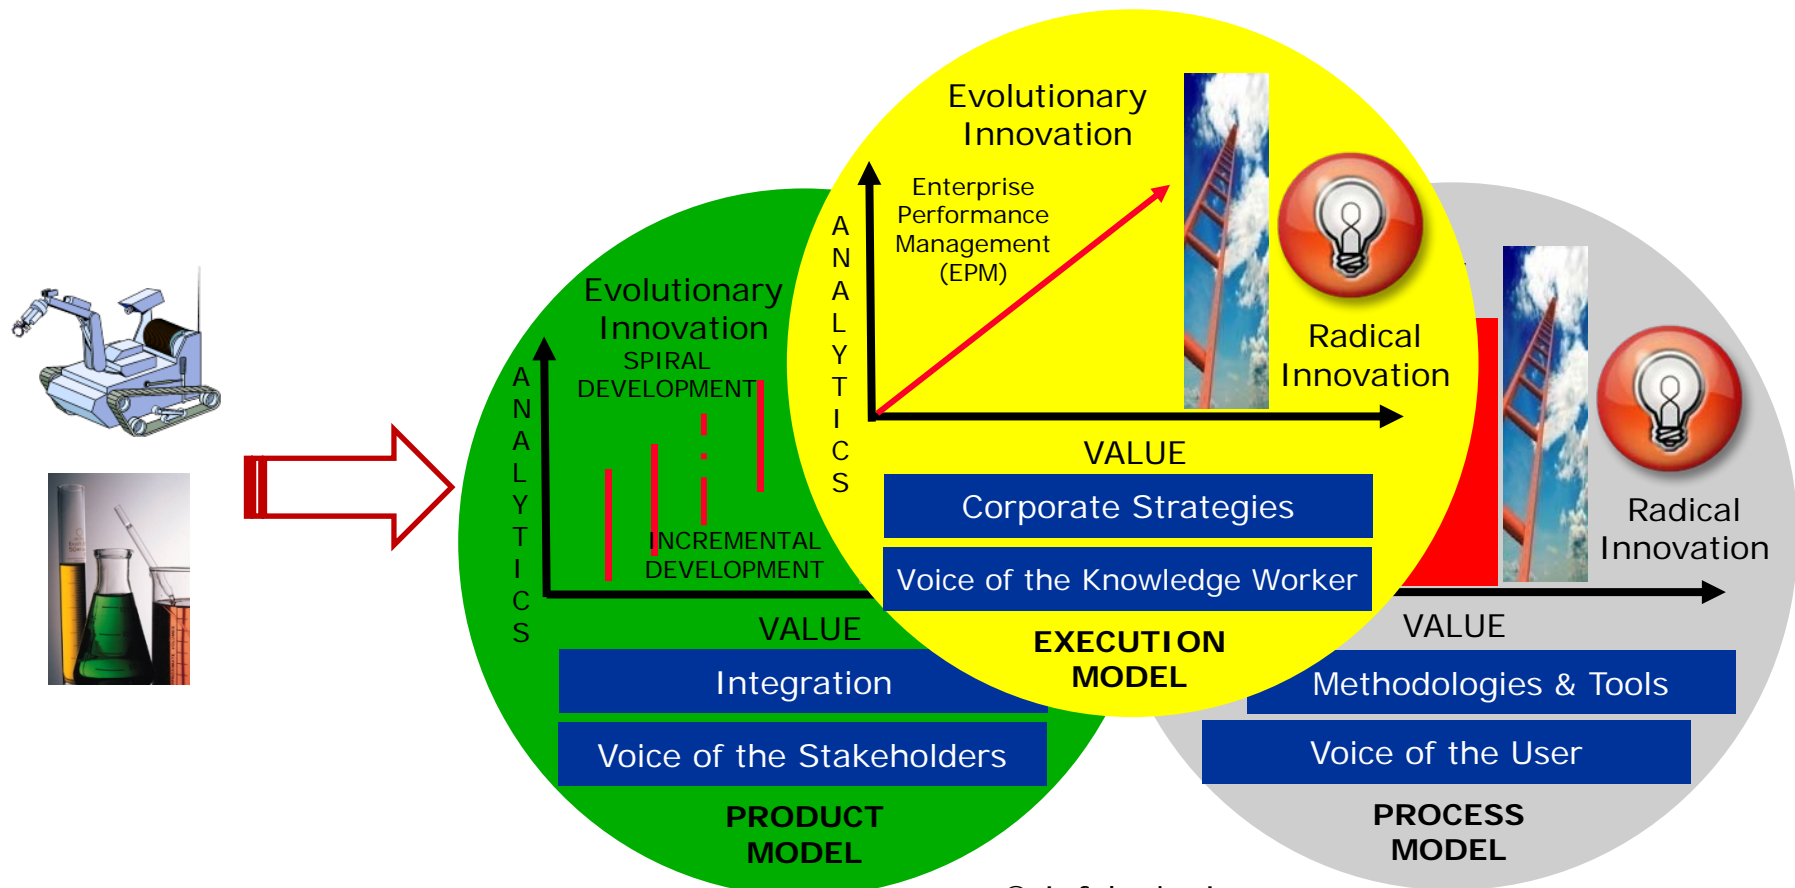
Evolutionary Innovation

Enterprise Performance Management (EPM)

ANALYTICS

Radical Innovation

VALUE

Corporate Strategies

Voice of the Knowledge Worker

EXECUTION MODEL

Evolutionary Innovation

SPIRAL DEVELOPMENT

ANALYTICS

INCREMENTAL DEVELOPMENT

VALUE

Integration

Voice of the Stakeholders

PRODUCT MODEL

Radical Innovation

VALUE

Methodologies & Tools

Voice of the User

PROCESS MODEL